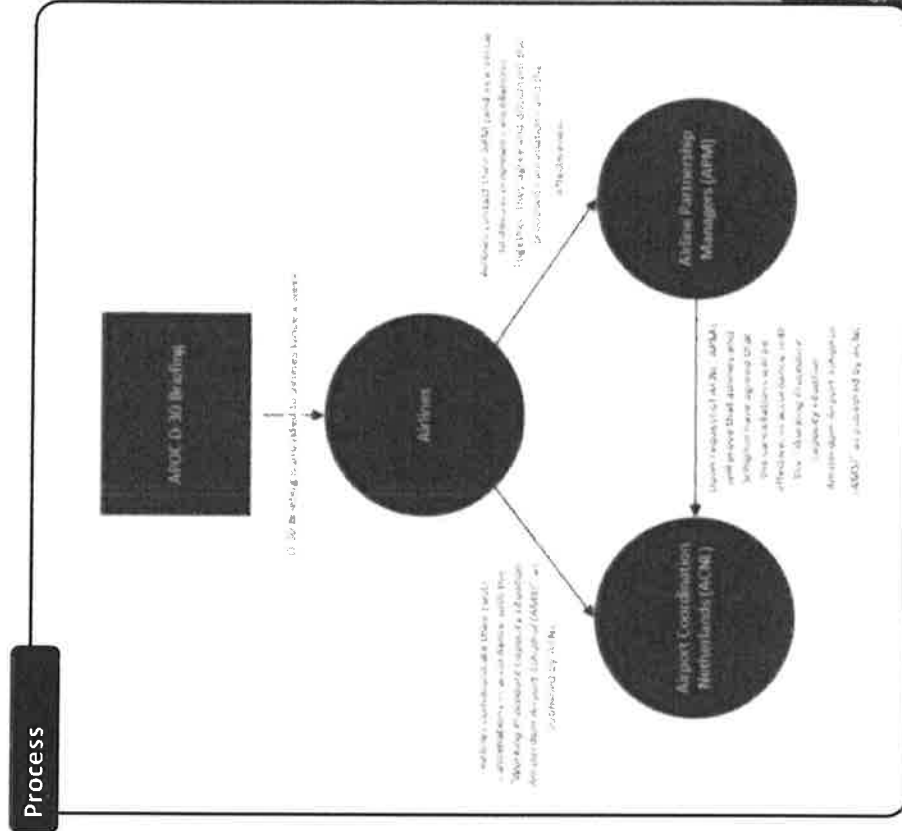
Process

AHOC D-30 Briefing

D-30 Briefing is provided to airlines twice a week

Airlines

Airline Partnership Managers (APM)

Airport Coordination Netherlands (ACNL)

Airlines contact their APM (and in a similar fashion commercial and balance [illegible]) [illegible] agree and document the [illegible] and the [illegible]

Airlines communicate their flight cancellations in accordance with the "Working arrangement capacity situation Amsterdam Airport Schiphol (AMS)" as published by ACNL

Upon request of ACNL, APM will prove that airlines and Schiphol have agreed that the cancellations will be effectuated in accordance with the "Working arrangement capacity situation Amsterdam Airport Schiphol (AMS)" as published by ACNL